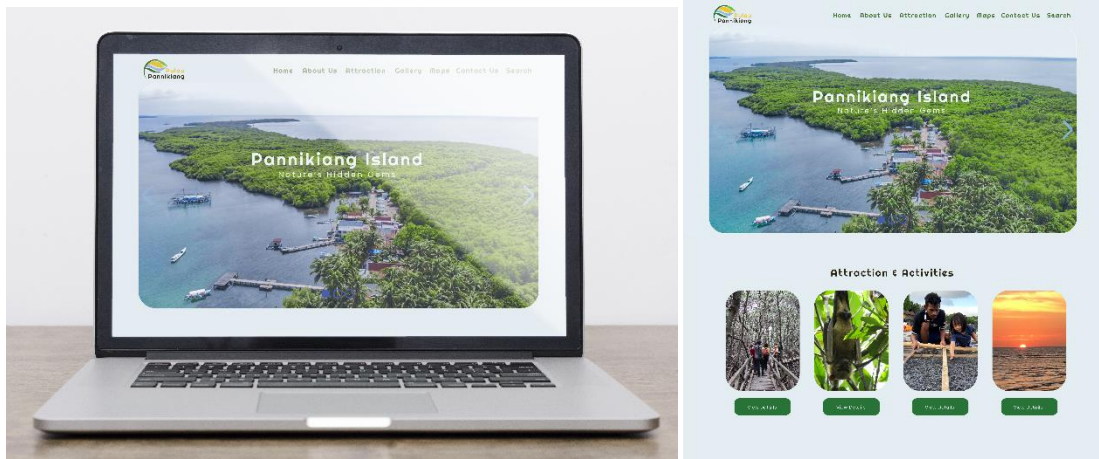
Pannikiang

Home About Us Attraction Gallery Maps Contact Us Search

Pannikiang Island
Nature's Hidden Gems

Pannikiang

Home About Us Attraction Gallery Maps Contact Us Search

Pannikiang Island
Nature's Hidden Gems

Attraction & Activities

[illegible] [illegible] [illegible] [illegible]